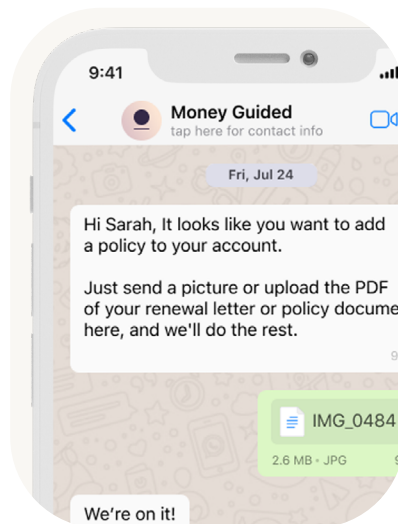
9:41

Money Guided
tap here for contact info

Fri, Jul 24

Hi Sarah, It looks like you want to add a policy to your account.

Just send a picture or upload the PDF of your renewal letter or policy docume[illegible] here, and we'll do the rest.

9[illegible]

IMG_0484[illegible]
2.6 MB • JPG

9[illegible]

We're on it!